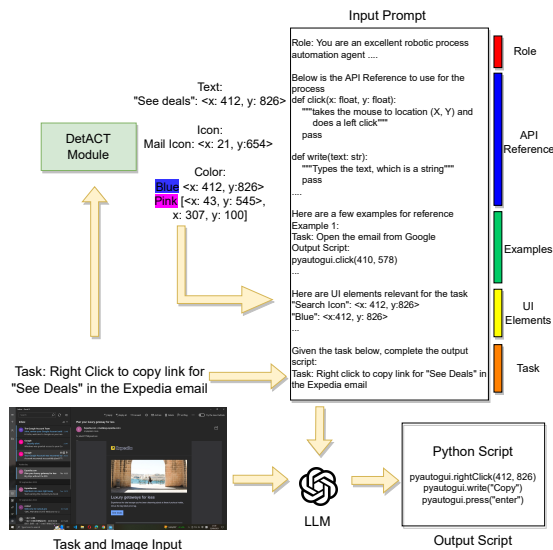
Input Prompt

DetACT Module

Text:
"See deals": <x: 412, y: 826>

Icon:
Mail Icon: <x: 21, y:654>

Color:
Blue <x: 412, y:826>
Pink [<x: 43, y: 545>, x: 307, y: 100]

Role: You are an excellent robotic process automation agent ....

Below is the API Reference to use for the process
def click(x: float, y: float):
"""takes the mouse to location (X, Y) and does a left click"""
pass

def write(text: str):
"""Types the text, which is a string"""
pass
....

Here are a few examples for reference
Example 1:
Task: Open the email from Google
Output Script:
pyautogui.click(410, 578)
...

Here are UI elements relevant for the task
"Search Icon": <x: 412, y:826>
"Blue": <x:412, y: 826>
...

Given the task below, complete the output script:
Task: Right click to copy link for "See Deals" in the Expedia email

Role

API Reference

Examples

UI Elements

Task

Task: Right Click to copy link for "See Deals" in the Expedia email

Expedia

Luxury getaways for less

Task and Image Input

LLM

Python Script
pyautogui.rightClick(412, 826)
pyautogui.write("Copy")
pyautogui.press("enter")

Output Script